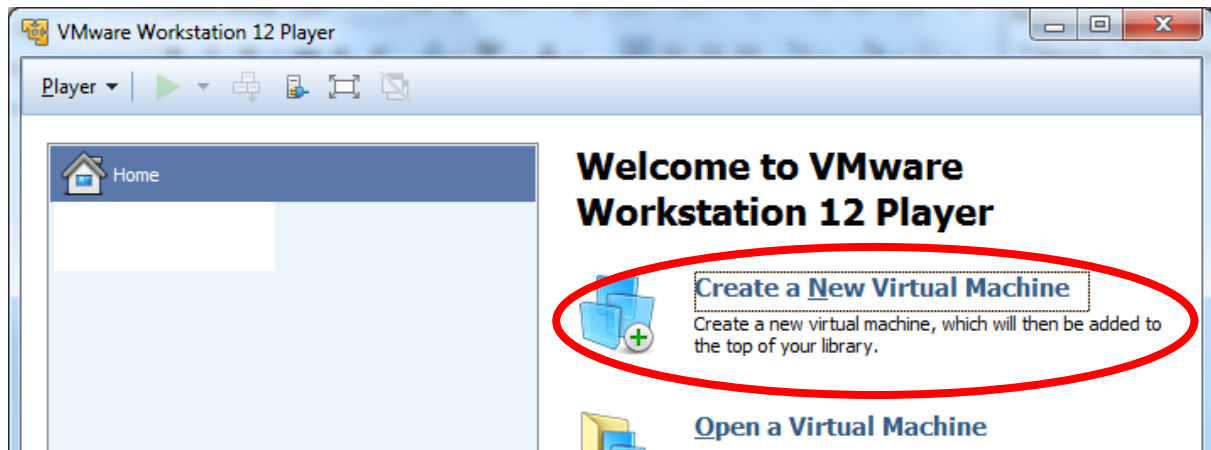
VMware Workstation 12 Player

Player

Home

Welcome to VMware Workstation 12 Player

Create a New Virtual Machine

Create a new virtual machine, which will then be added to the top of your library.

Open a Virtual Machine